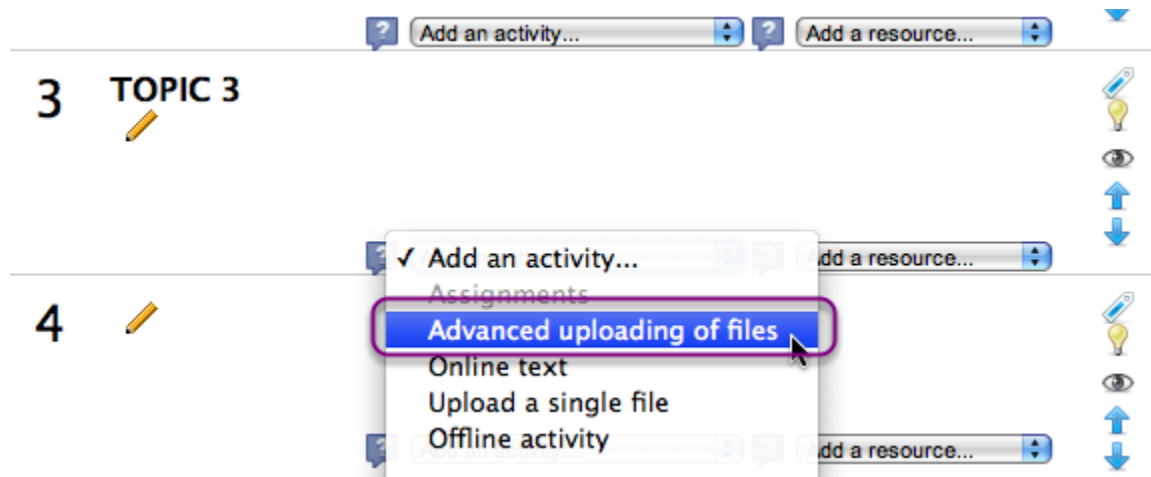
? Add an activity... ? Add a resource...

3 TOPIC 3

✓ Add an activity...
Assignments
Advanced uploading of files
Online text
Upload a single file
Offline activity

dd a resource...

4

dd a resource...